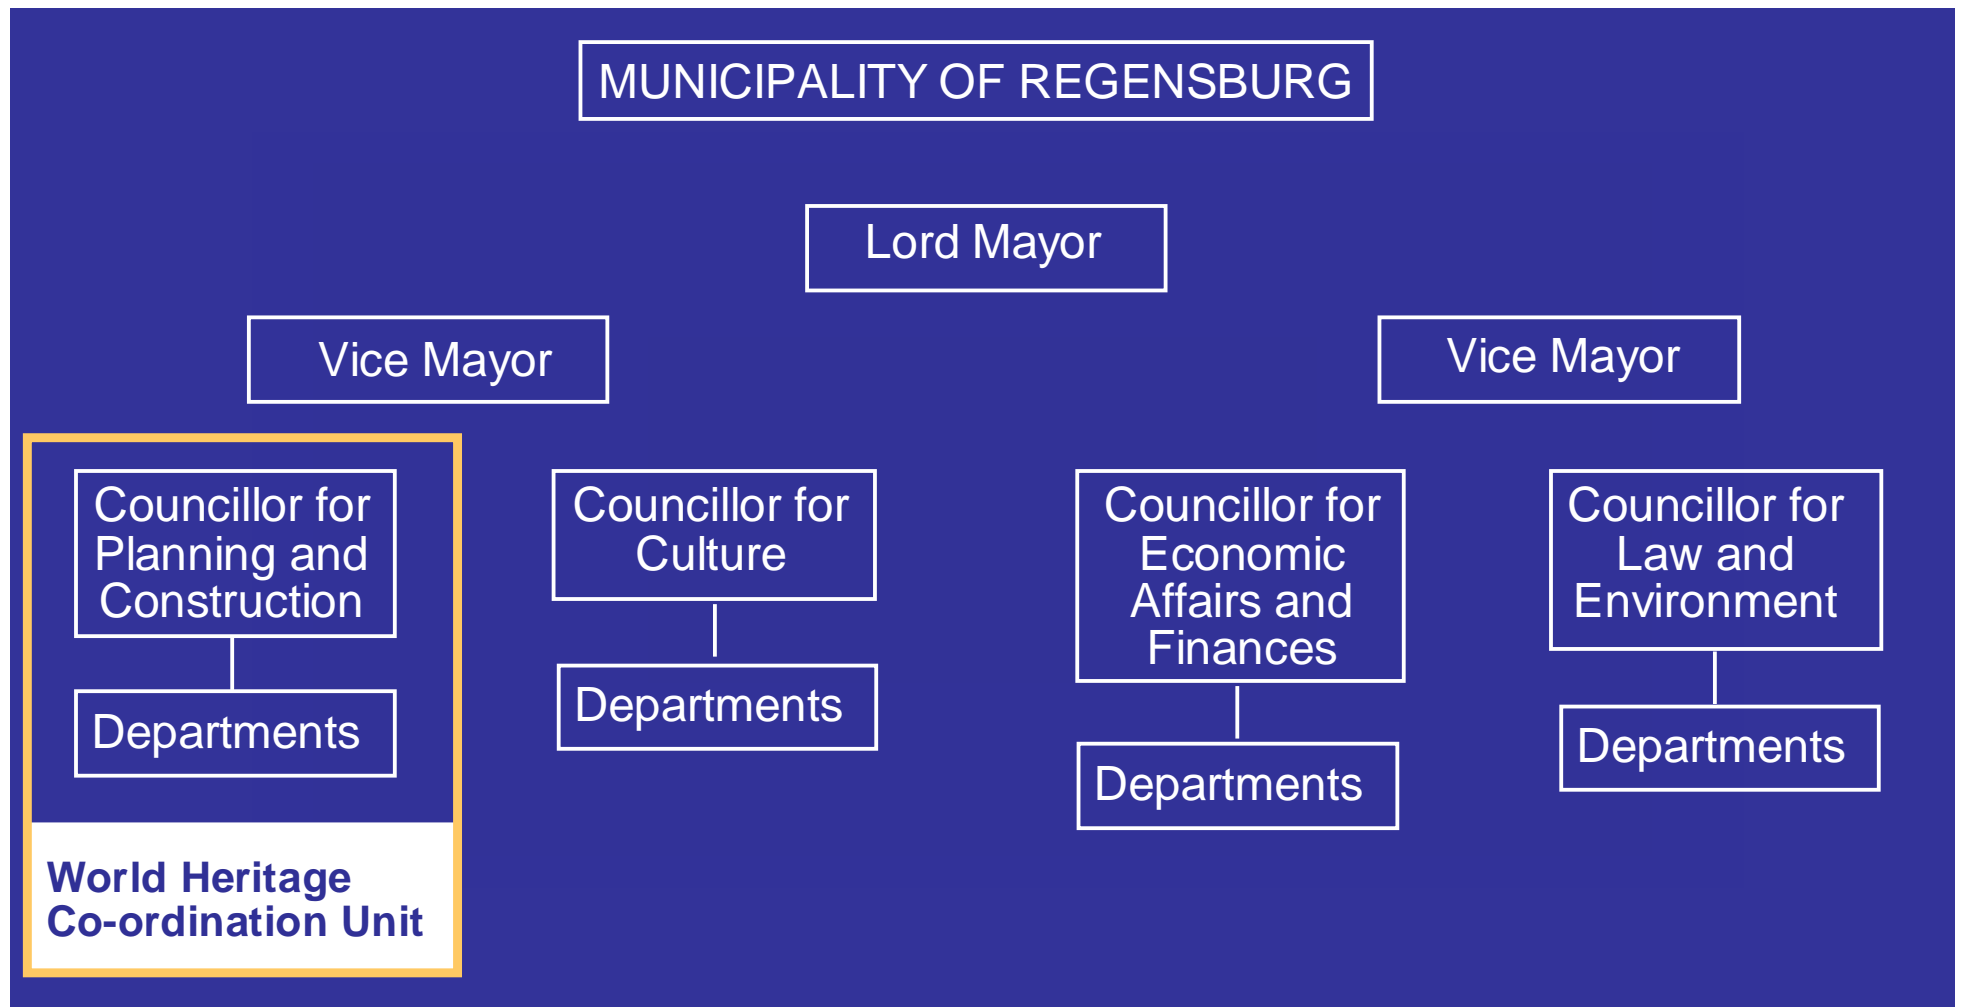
MUNICIPALITY OF REGENSBURG

Lord Mayor

Vice Mayor

Vice Mayor

Councillor for Planning and Construction

Departments

World Heritage Co-ordination Unit

Councillor for Culture

Departments

Councillor for Economic Affairs and Finances

Departments

Councillor for Law and Environment

Departments